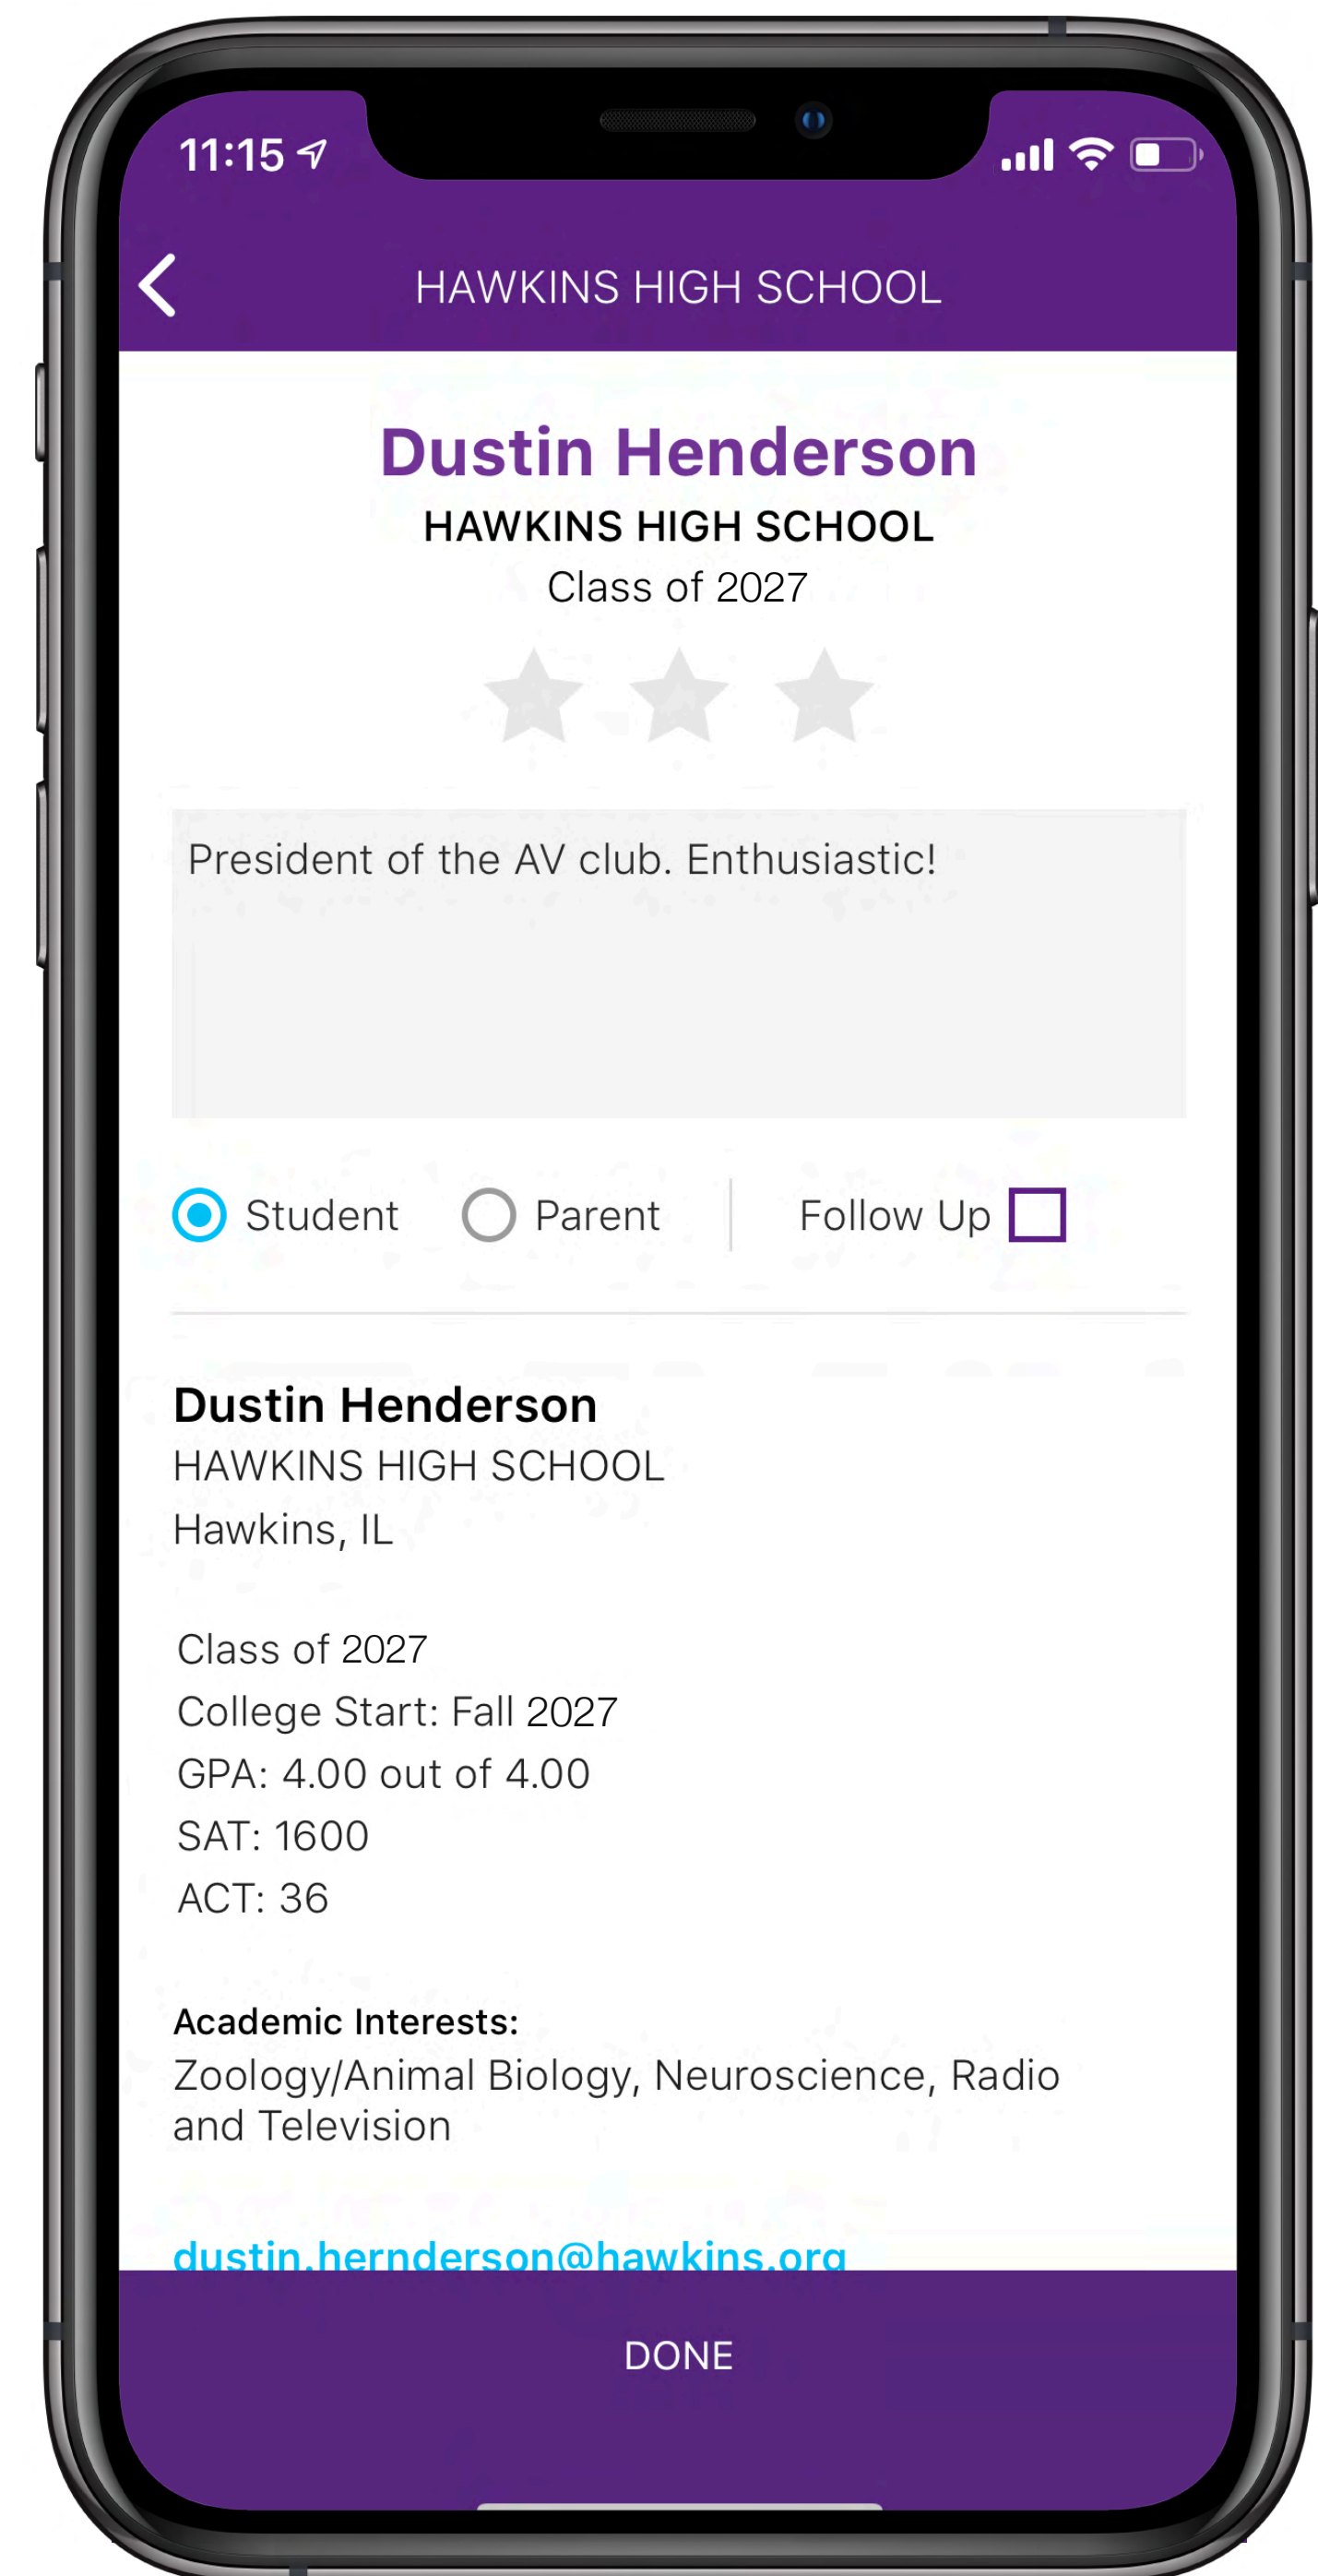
11:15

HAWKINS HIGH SCHOOL

Dustin Henderson

HAWKINS HIGH SCHOOL

Class of 2027

President of the AV club. Enthusiastic!

Student Parent Follow Up

Dustin Henderson

HAWKINS HIGH SCHOOL

Hawkins, IL

Class of 2027

College Start: Fall 2027

GPA: 4.00 out of 4.00

SAT: 1600

ACT: 36

Academic Interests:

Zoology/Animal Biology, Neuroscience, Radio and Television

dustin.hernderson@hawkins.org

DONE